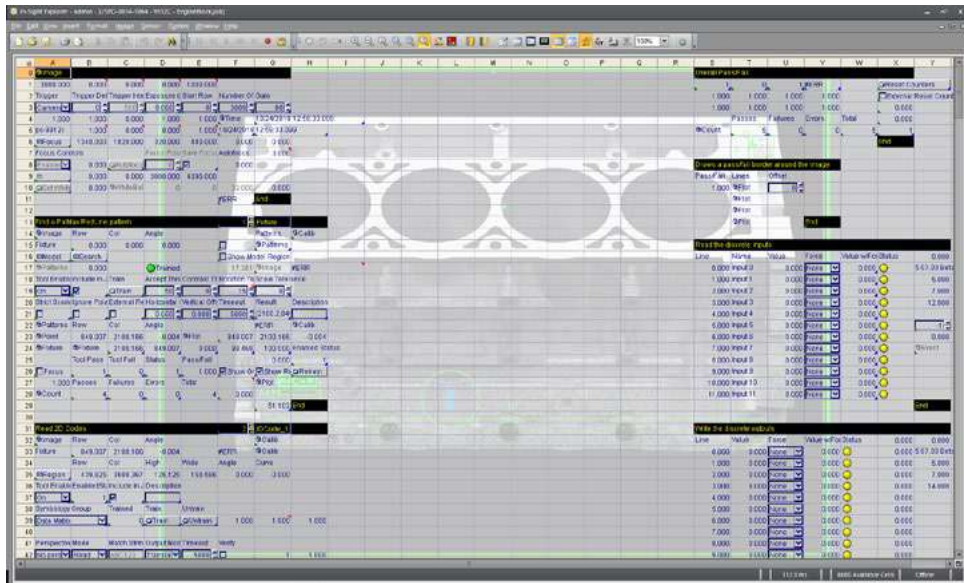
In-Sight Explorer - admin

File Edit View Insert Format Image Sensor System Window Help

A B C D E F G H I J K L M N O P Q R S T U V W X Y

0 Image
1 Trigger
2 Camera
3
4 Event
5 Focus
6 Focus Controls
7
8
9
10
11
12
13 Find a PatMax RedLine pattern
14 Image Row Col Angle
15 Fixture
16 Model Search
17 Patterns Trained
18 Tool Enabled Include in... Train
19
20
21
22 Patterns Row Col Angle
23 Point
24 Fixture
25 Tool Pass Tool Fail Status Pass/Fail
26 Focus
27 Passes Failures Errors Total
28 Count
29
30
31 Read 2D Codes
32 Image Row Col Angle
33 Fixture
34 Row Col High Wide Angle Curve
35 Region
36 Tool Enabled Include in... Description
37 On
38 Symbology Group Trained Train Untrain
39 Data Matrix
40
41 Perspective Mode
42

Overall Pass/Fail
Passes Failures Errors Total
Count
End
Draws a pass/fail border around the image
Pass/Fail Lines Offset
Read the discrete inputs
Line Name Value Force Value w/Force Status
0.000 Input 0
1.000 Input 1
2.000 Input 2
3.000 Input 3
4.000 Input 4
5.000 Input 5
6.000 Input 6
7.000 Input 7
8.000 Input 8
9.000 Input 9
10.000 Input 10
11.000 Input 11
End
Write the discrete outputs
Line Value Force Value w/Force Status
Reset Counters
External Reset Count
End
ERR End
Show Model Region
Patterns Calib
Show Pt Show Results
Plot
End
2D Code
Calib
Calib
Offline